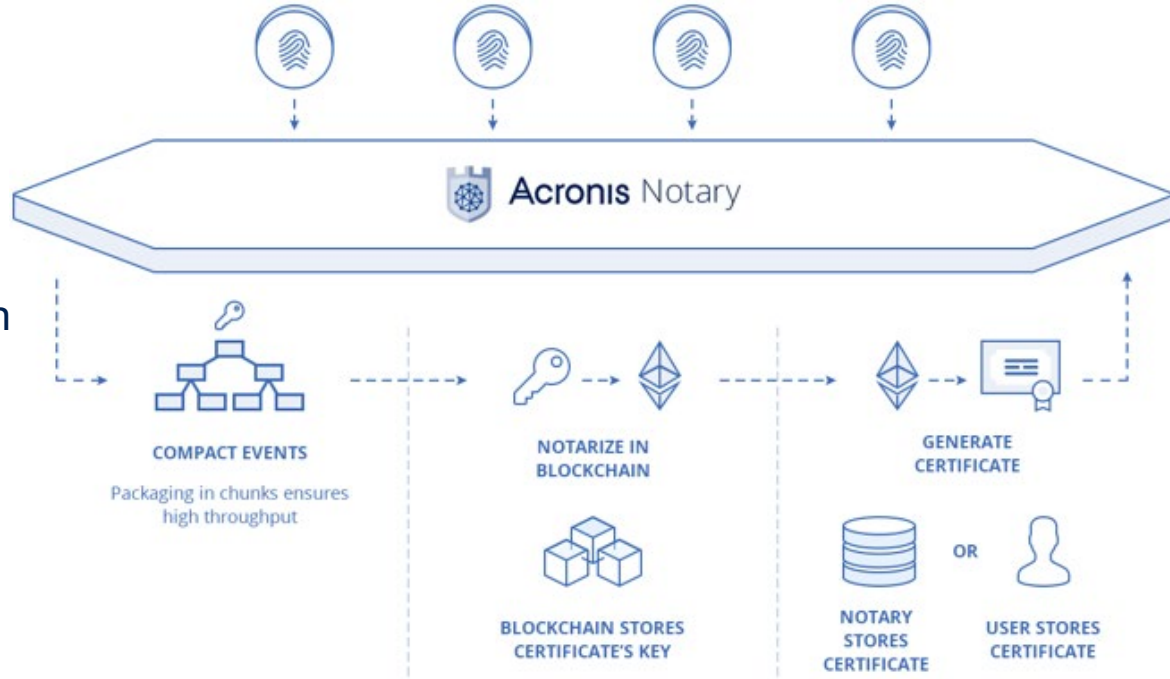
Acronis Notary

n

COMPACT EVENTS

Packaging in chunks ensures high throughput

NOTARIZE IN BLOCKCHAIN

BLOCKCHAIN STORES CERTIFICATE'S KEY

GENERATE CERTIFICATE

OR

NOTARY STORES CERTIFICATE

USER STORES CERTIFICATE